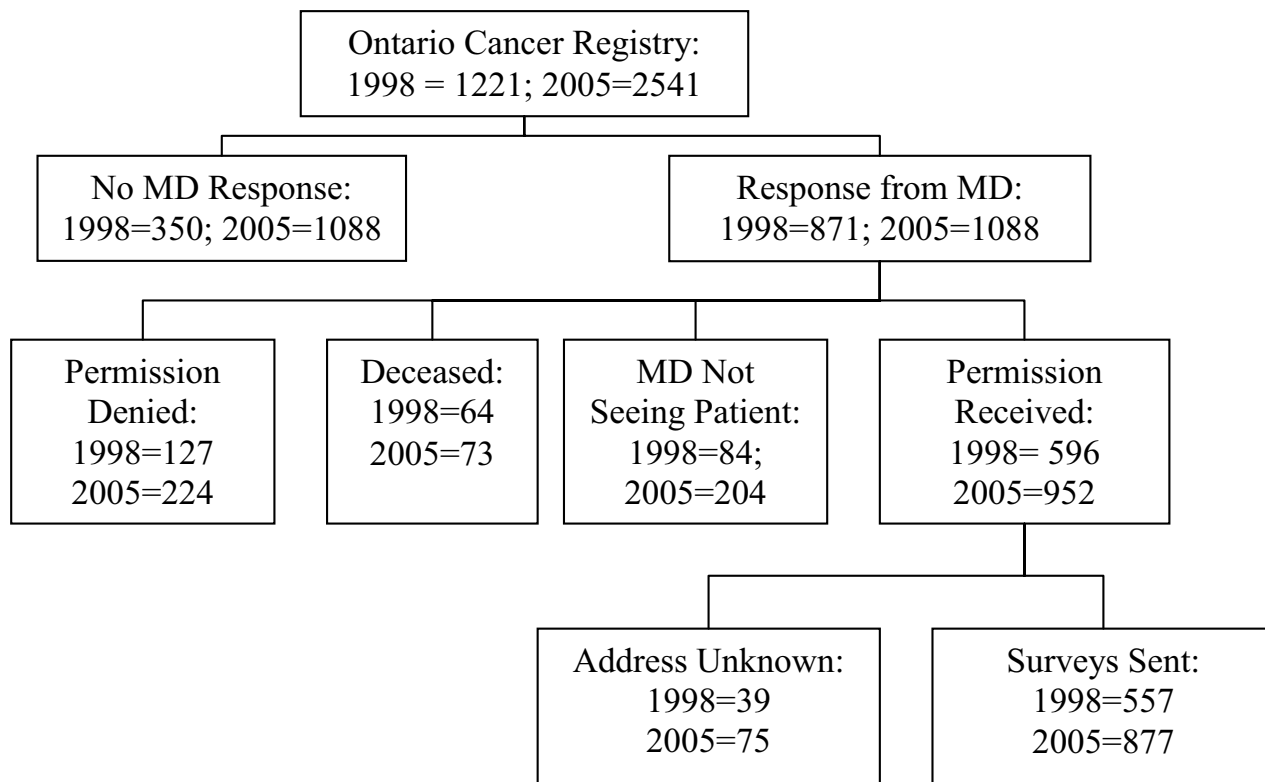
Ontario Cancer Registry:
1998 = 1221; 2005=2541

No MD Response:
1998=350; 2005=1088

Response from MD:
1998=871; 2005=1088

Permission Denied:
1998=127
2005=224

Deceased:
1998=64
2005=73

MD Not Seeing Patient:
1998=84;
2005=204

Permission Received:
1998= 596
2005=952

Address Unknown:
1998=39
2005=75

Surveys Sent:
1998=557
2005=877